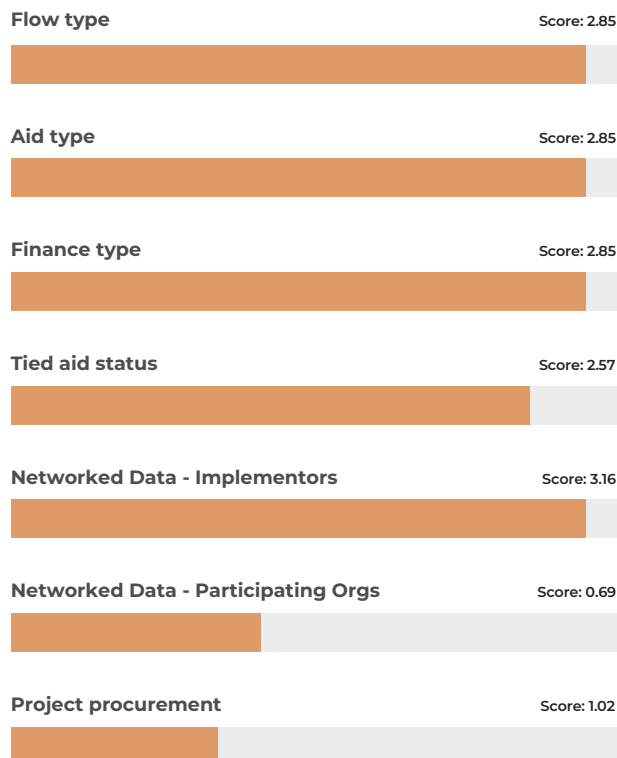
Flow type Score: 2.85

Aid type Score: 2.85

Finance type Score: 2.85

Tied aid status Score: 2.57

Networked Data - Implementors Score: 3.16

Networked Data - Participating Orgs Score: 0.69

Project procurement Score: 1.02